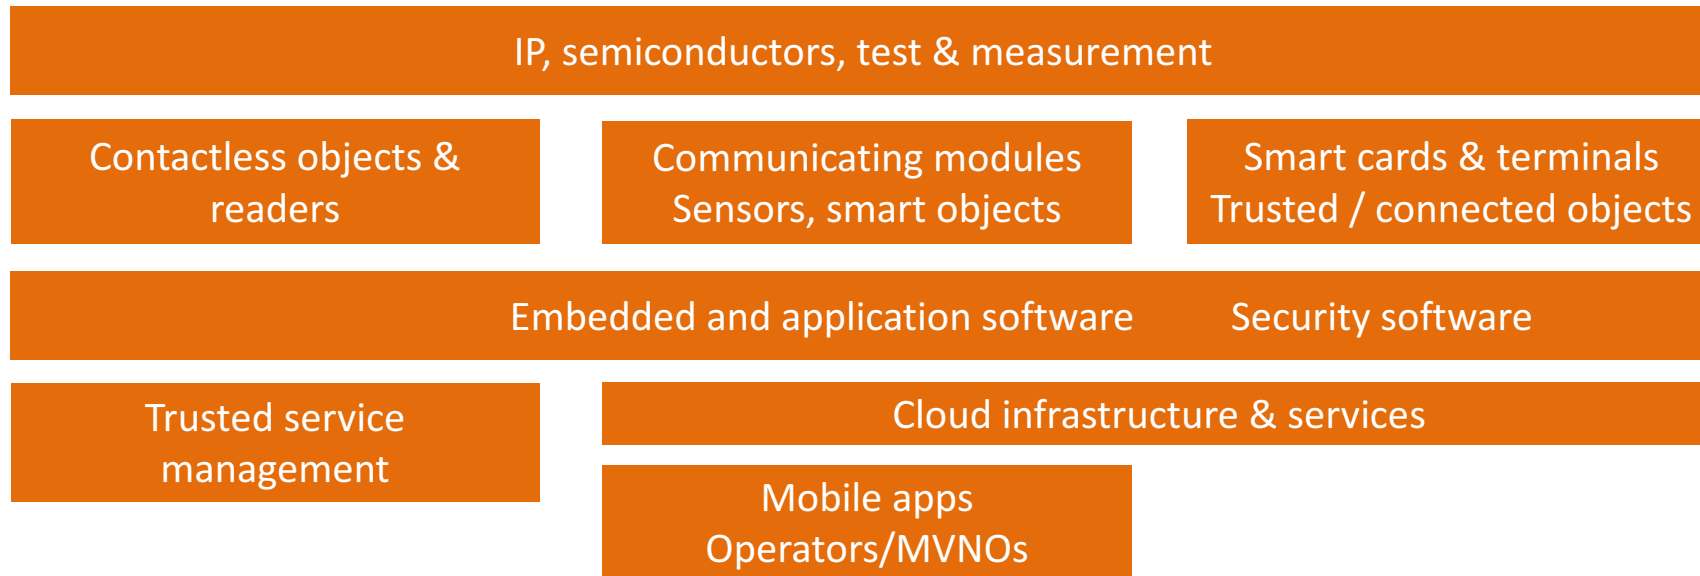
IP, semiconductors, test & measurement

Contactless objects & readers

Communicating modules
Sensors, smart objects

Smart cards & terminals
Trusted / connected objects

Embedded and application software

Security software

Trusted service management

Cloud infrastructure & services

Mobile apps
Operators/MVNOs